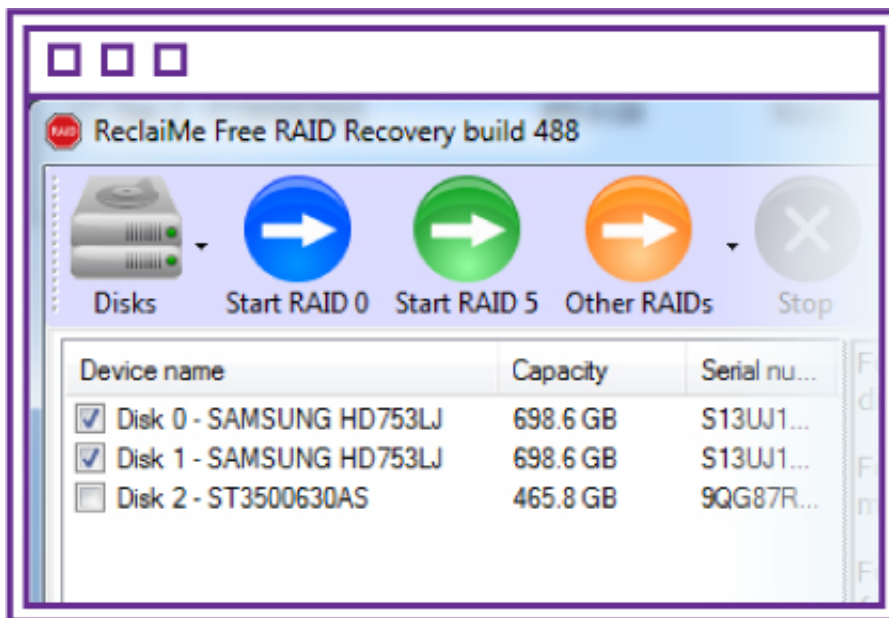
RAID ReclaiMe Free RAID Recovery build 488

Disks Start RAID 0 Start RAID 5 Other RAIDs Stop

| Device name | Capacity | Serial nu... |
|---|---|---|
| ☑ Disk 0 - SAMSUNG HD753LJ | 698.6 GB | S13UJ1... |
| ☑ Disk 1 - SAMSUNG HD753LJ | 698.6 GB | S13UJ1... |
| ☐ Disk 2 - ST3500630AS | 465.8 GB | 9QG87R... |